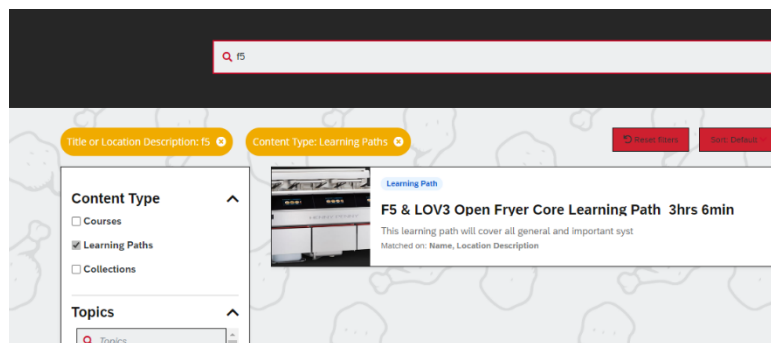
f5

Title or Location Description: f5

Content Type: Learning Paths

Reset Filters

Sort: Default

Content Type

Courses

Learning Paths

Collections

Topics

Topics

Learning Path

F5 & LOV3 Open Fryer Core Learning Path 3hrs 6min

This learning path will cover all general and important syst

Matched on: Name, Location Description